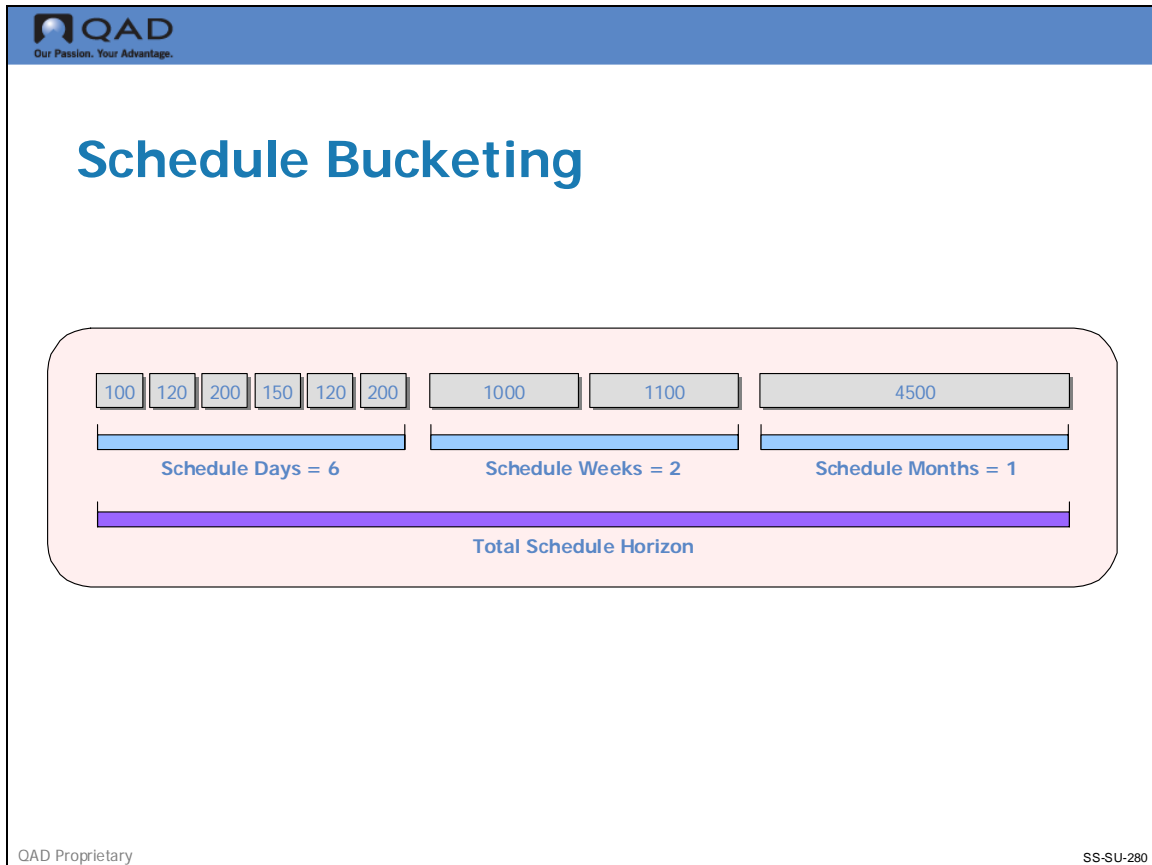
QAD
Our Passion. Your Advantage.

Schedule Bucketing

100 120 200 150 120 200 1000 1100 4500

Schedule Days = 6
Schedule Weeks = 2
Schedule Months = 1

Total Schedule Horizon

QAD Proprietary

SS-SU-280